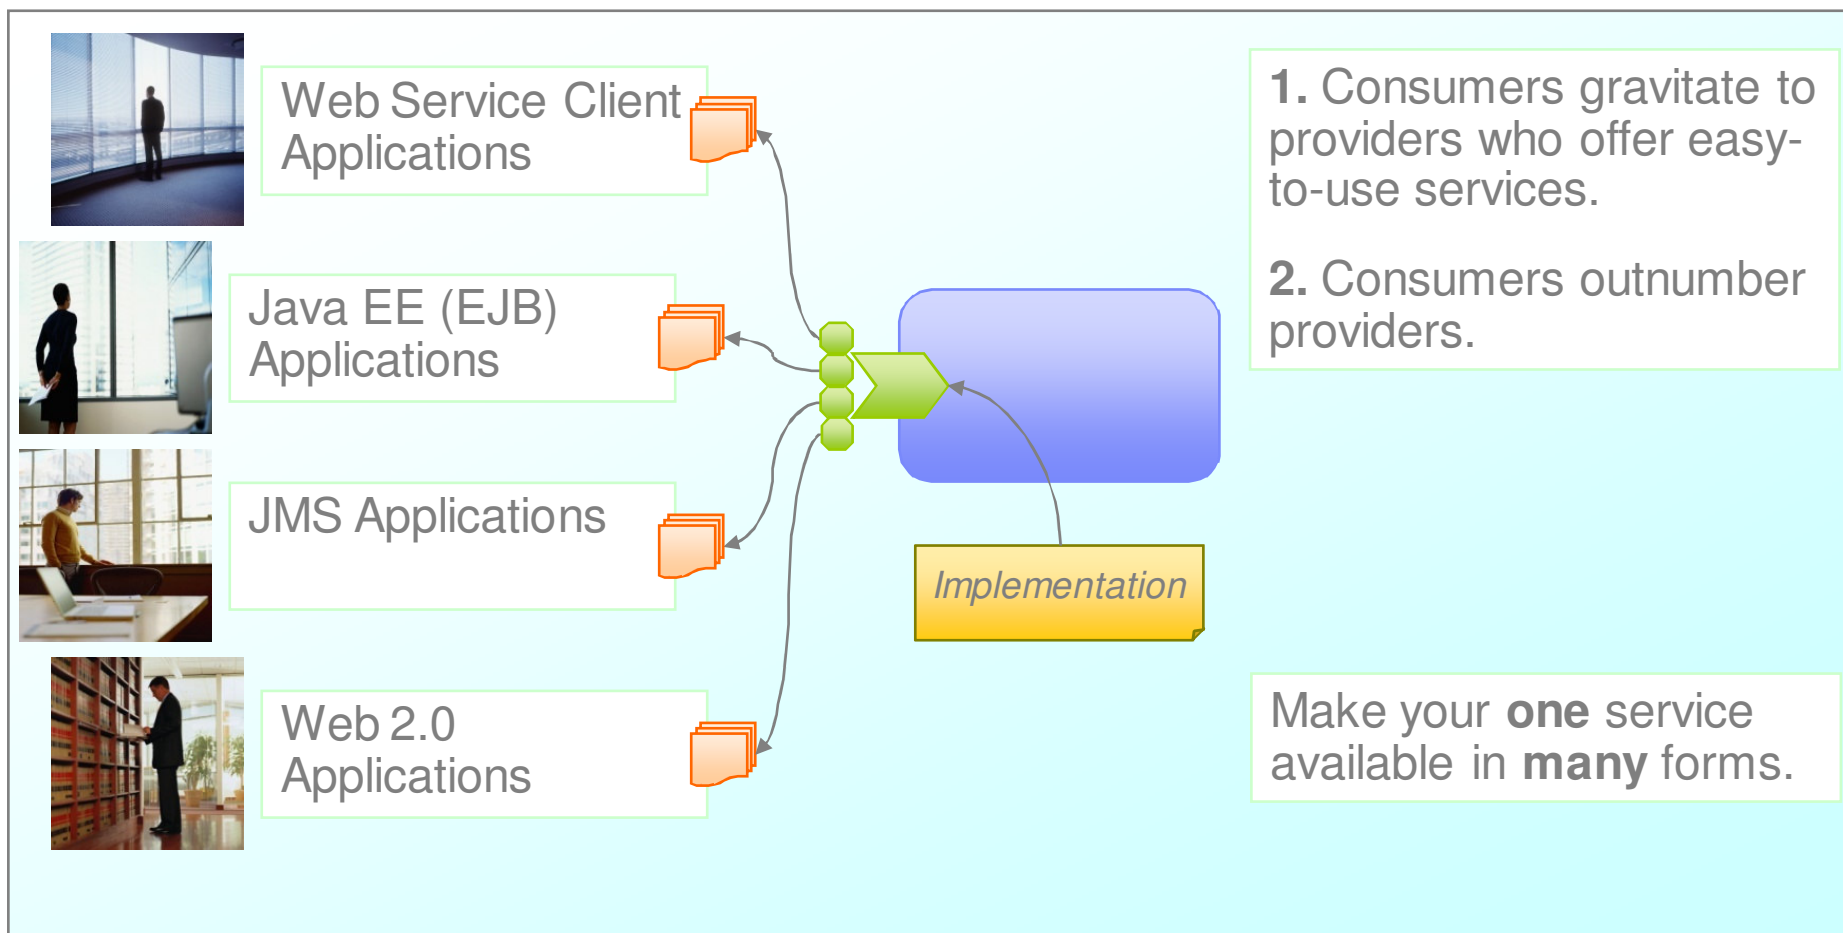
Web Service Client Applications

Java EE (EJB) Applications

JMS Applications

Web 2.0 Applications

Implementation

1. Consumers gravitate to providers who offer easy-to-use services.

2. Consumers outnumber providers.

Make your **one** service available in **many** forms.